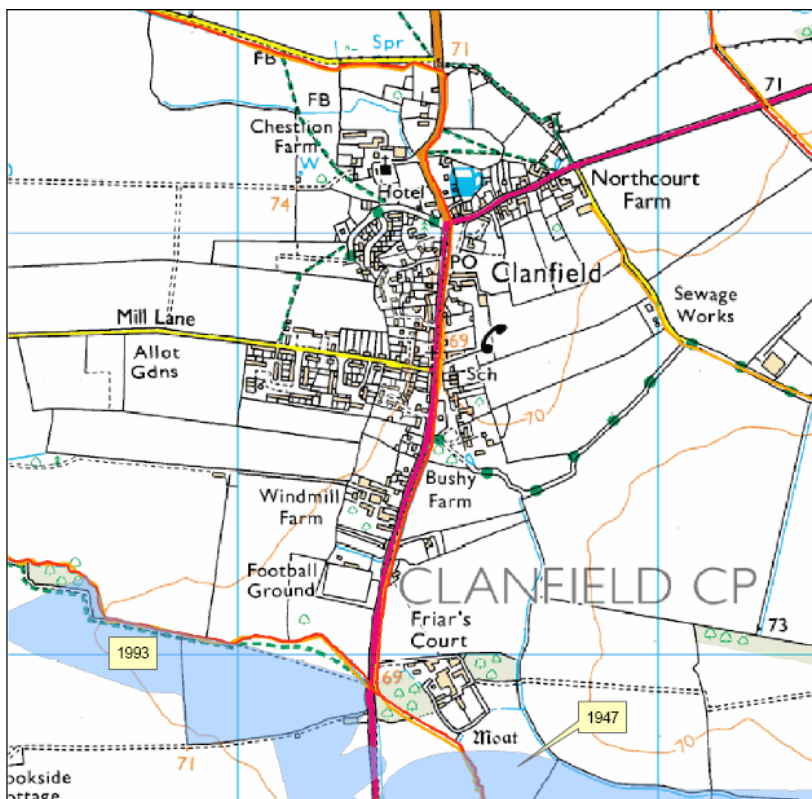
Spr
71
FB
FB
71
Chestlion Farm
W
Northcourt Farm
Hotel
74
PO
Clanfield
Sewage Works
Mill Lane
69
Allot Gdns
Sch
70
Bushy Farm
Windmill Farm
Football Ground
CLANFIELD CP
Friar's Court
73
1993
69
1947
Moat
70
71
ookside
ottage